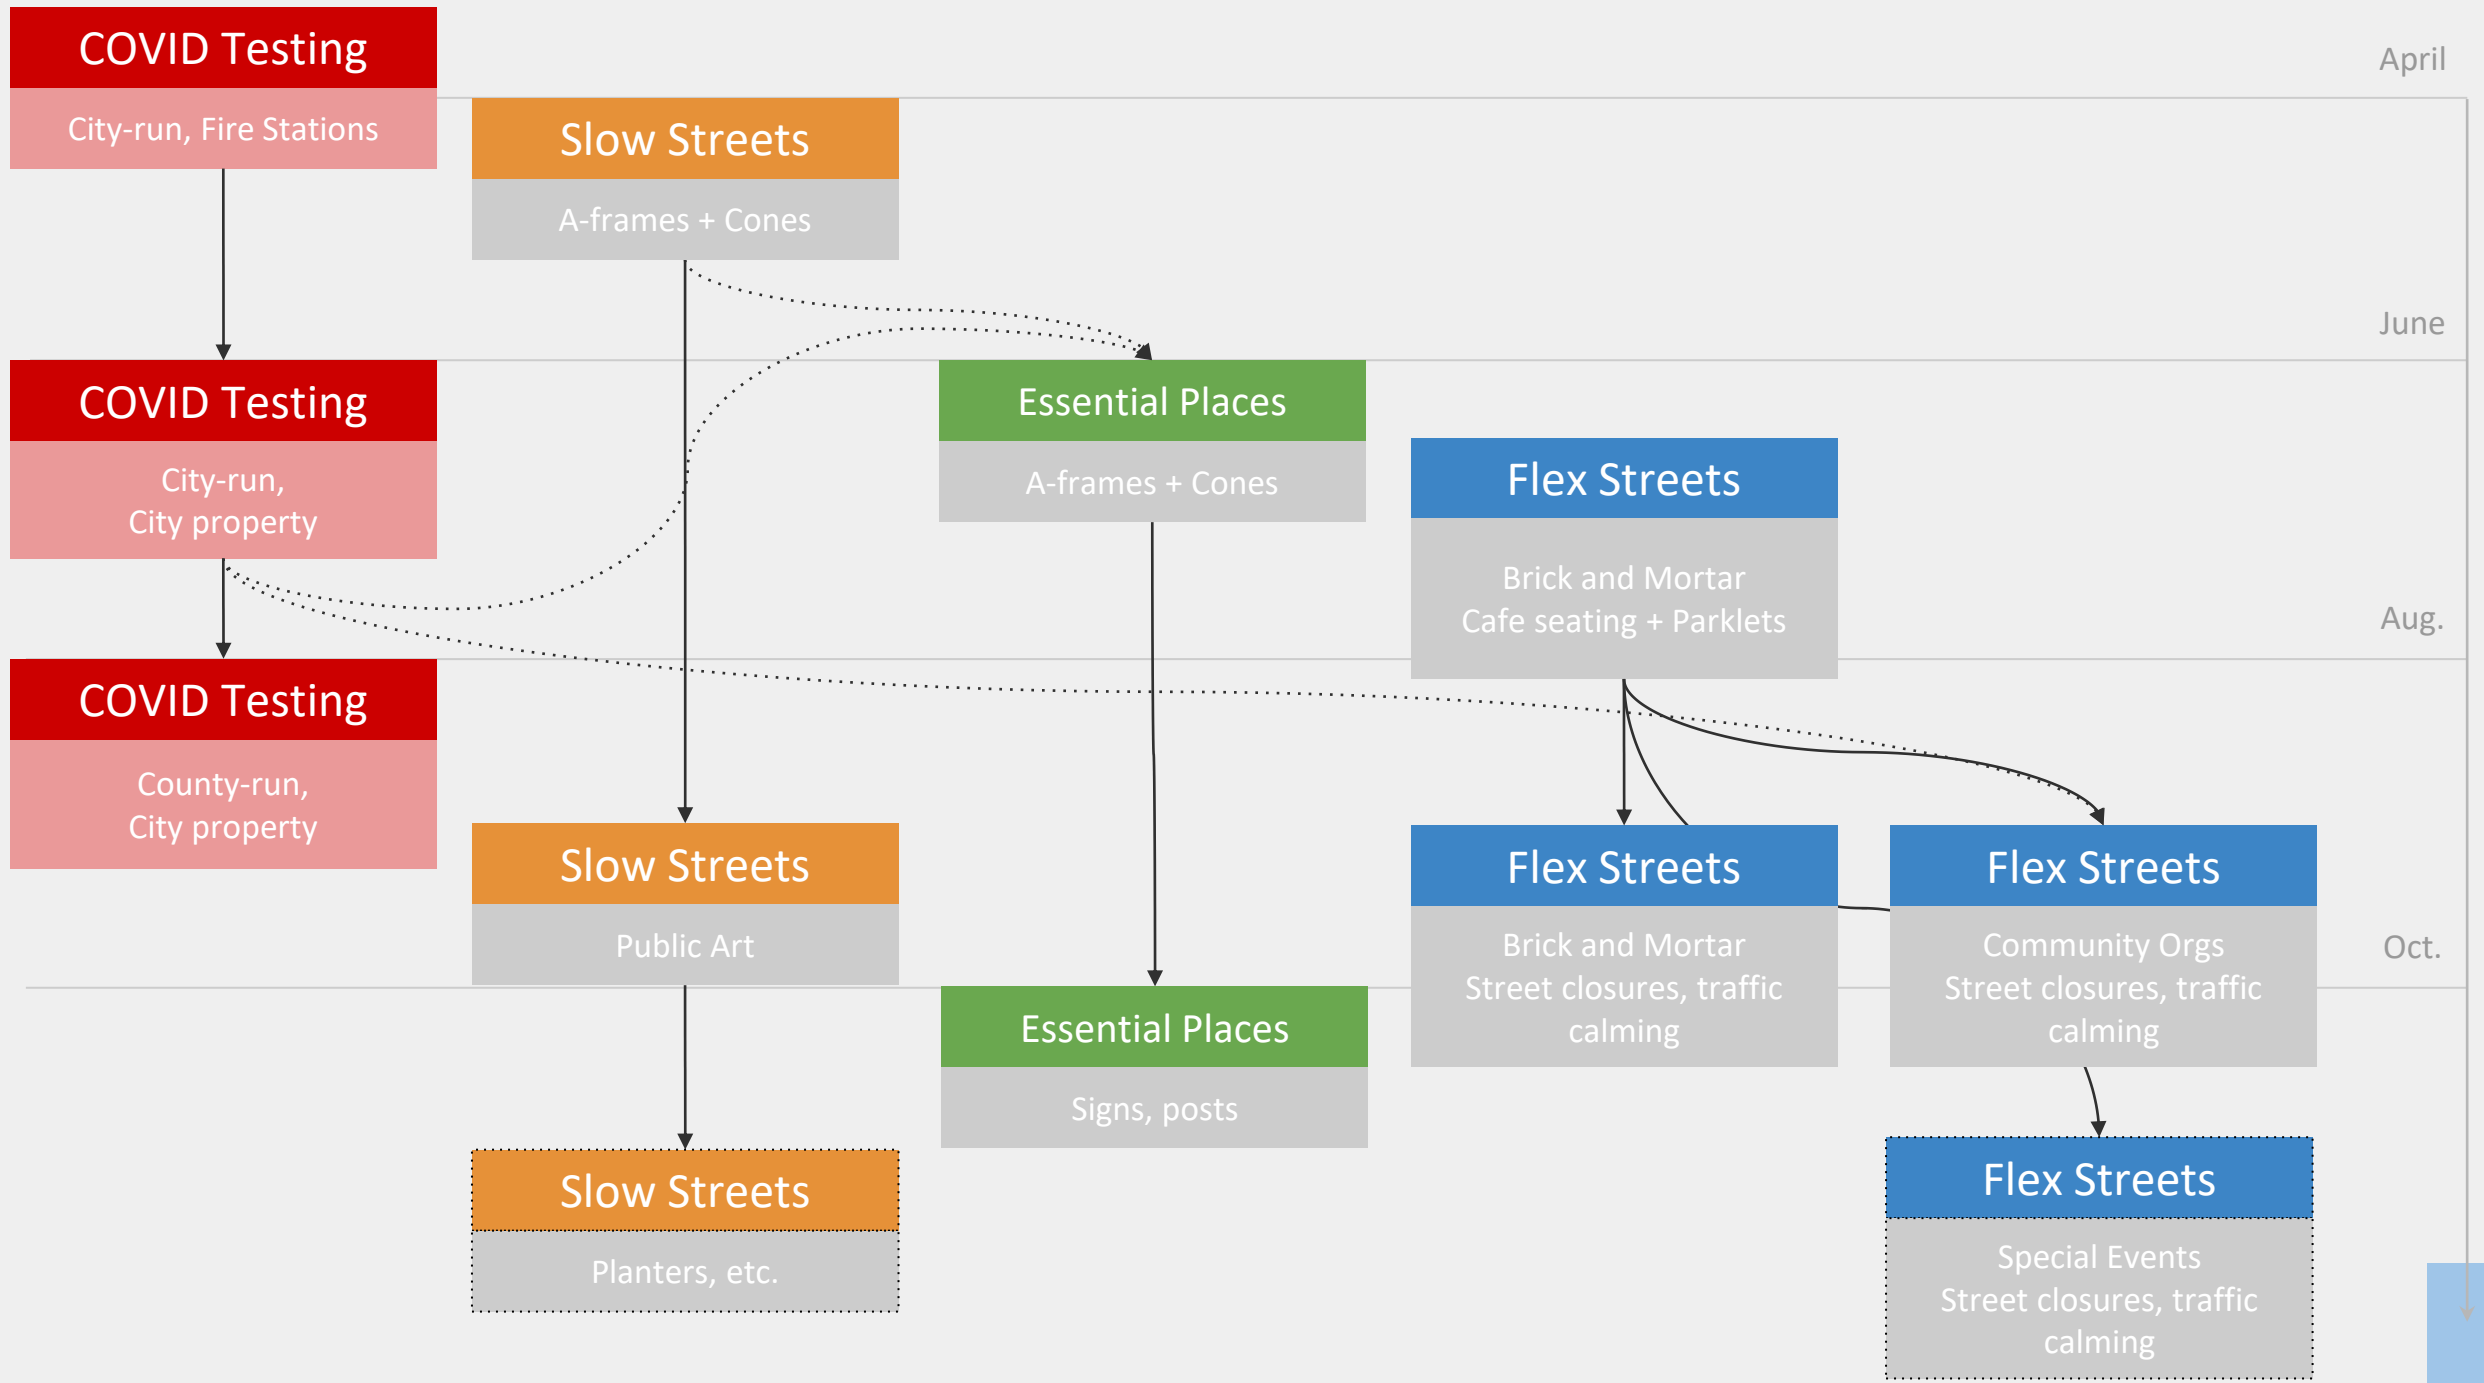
COVID Testing

City-run, Fire Stations

Slow Streets

A-frames + Cones

April

June

COVID Testing

City-run, City property

Essential Places

A-frames + Cones

Flex Streets

Brick and Mortar Cafe seating + Parklets

Aug.

COVID Testing

County-run, City property

Slow Streets

Public Art

Flex Streets

Brick and Mortar Street closures, traffic calming

Flex Streets

Community Orgs Street closures, traffic calming

Oct.

Essential Places

Signs, posts

Slow Streets

Planters, etc.

Flex Streets

Special Events Street closures, traffic calming